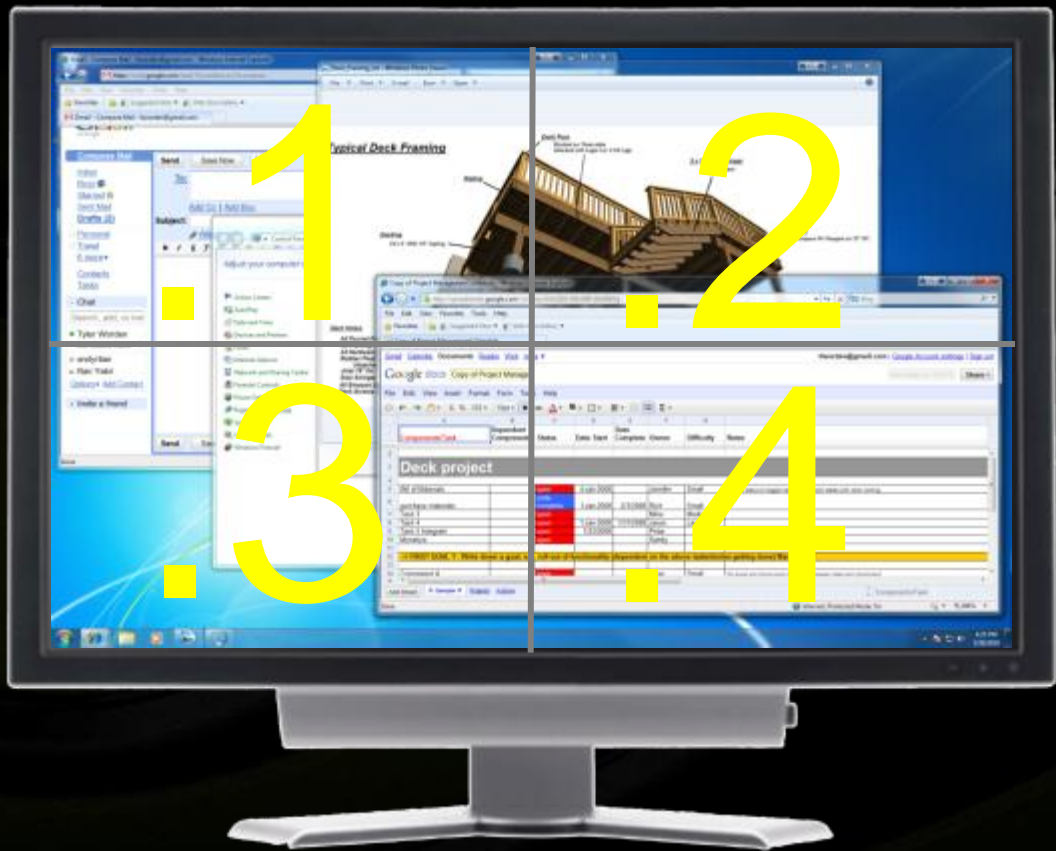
.1
.2
.3
.4

Typical Deck Framing

Compose Mail
Inbox
Starred
Sent Mail
Drafts
Contacts
Tasks
Chat
Tyler Worden

Send
Save Now
To:
Subject:

Google docs
Copy of Project Management

File Edit View Insert Format Tools Help

Deck project

Component/Task
Dependent Component
Status
Date Start
Date Complete
Owner
Difficulty
Notes

Bill of Materials

Share